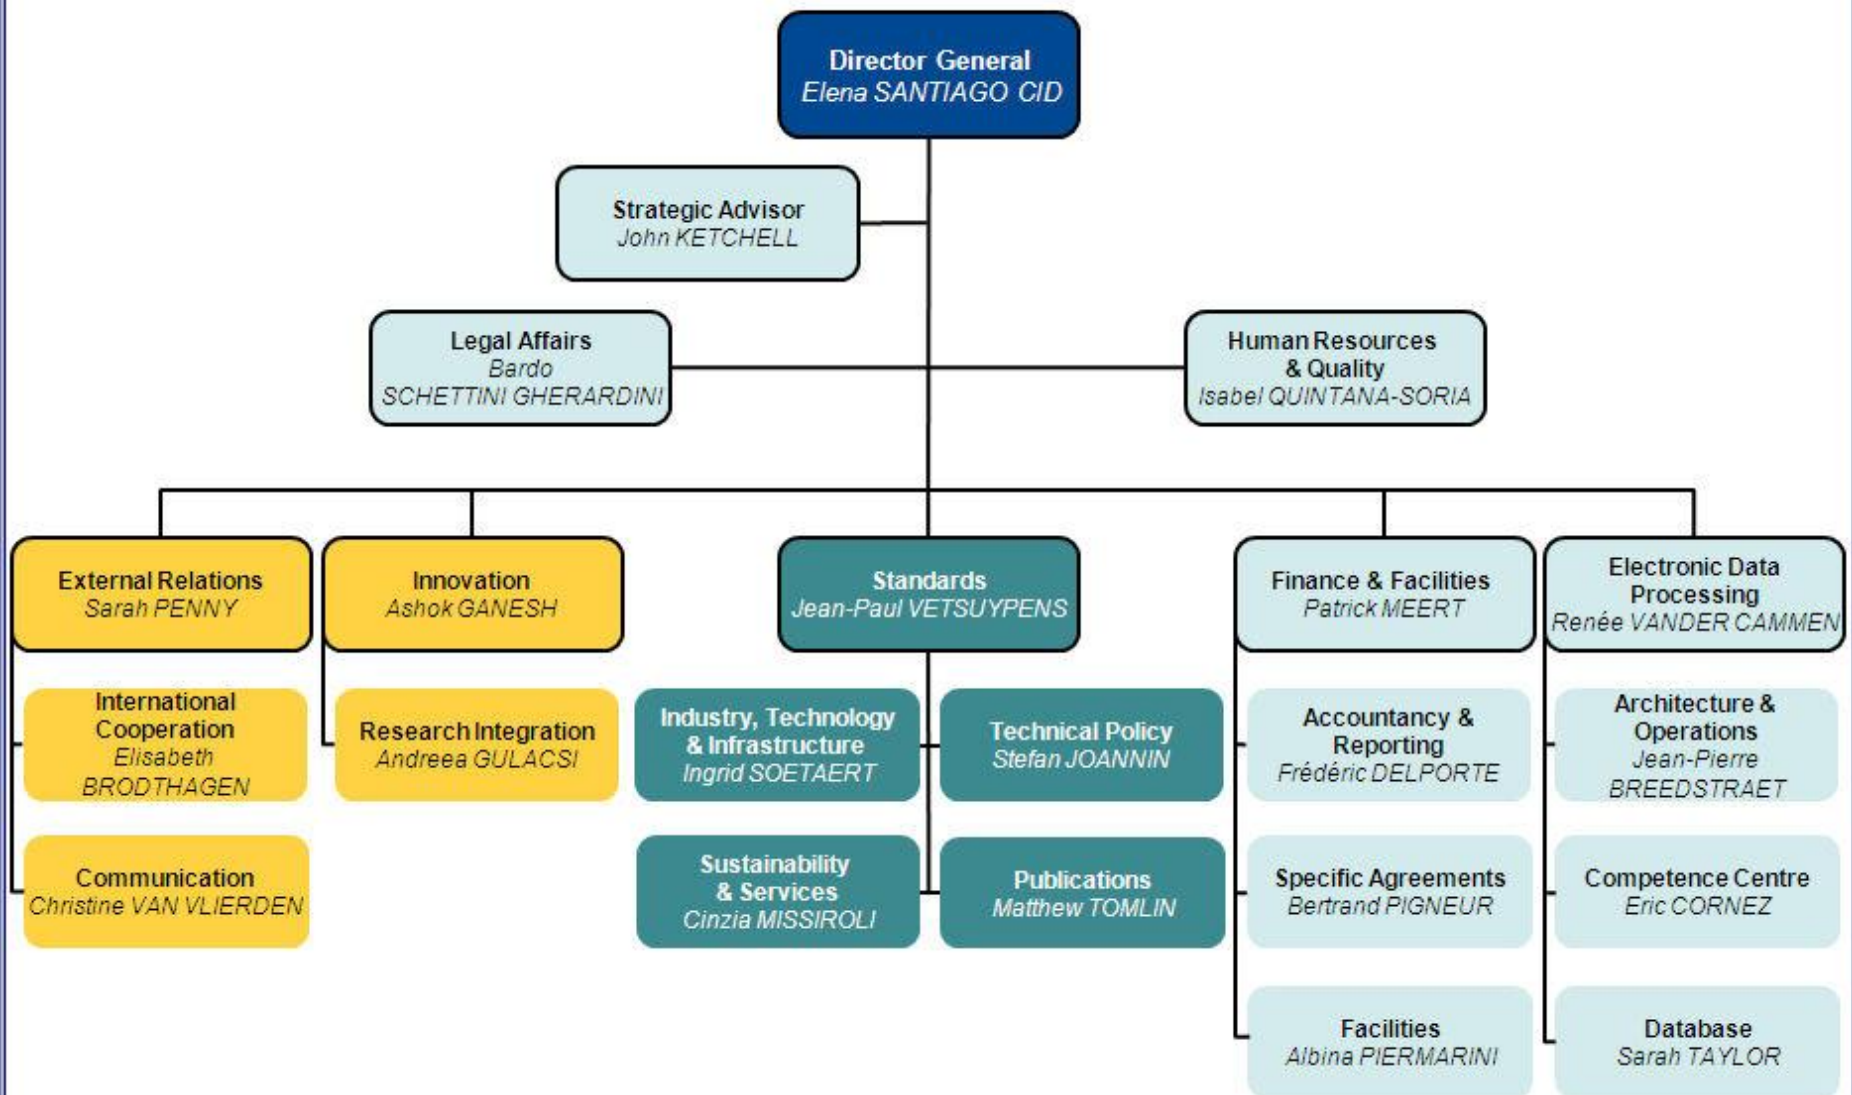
Director General
Elena SANTIAGO CID

Strategic Advisor
John KETCHELL

Legal Affairs
Bardo SCHETTINI GHERARDINI

Human Resources & Quality
Isabel QUINTANA-SORIA

External Relations
Sarah PENNY

International Cooperation
Elisabeth BRODTHAGEN

Communication
Christine VAN VLIERDEN

Innovation
Ashok GANESH

Research Integration
Andreea GULACSI

Standards
Jean-Paul VETSUYPENS

Industry, Technology & Infrastructure
Ingrid SOETAERT

Technical Policy
Stefan JOANNIN

Sustainability & Services
Cinzia MISSIROLI

Publications
Matthew TOMLIN

Finance & Facilities
Patrick MEERT

Accountancy & Reporting
Frédéric DELPORTE

Specific Agreements
Bertrand PIGNEUR

Facilities
Albina PIERMARINI

Electronic Data Processing
Renée VANDER CAMMEN

Architecture & Operations
Jean-Pierre BREEDSTRAET

Competence Centre
Eric CORNEZ

Database
Sarah TAYLOR